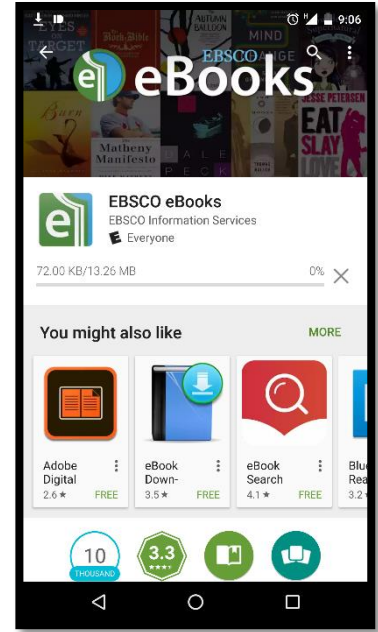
9:06

EBSCO eBooks

EBSCO eBooks
EBSCO Information Services
Everyone

72.00 KB/13.26 MB 0%

You might also like MORE

Adobe Digital 2.6★ FREE

eBook Down- 3.5★ FREE

eBook Search 4.1★ FREE

Blu Rea 3.2★

10 THOUSAND

3.3